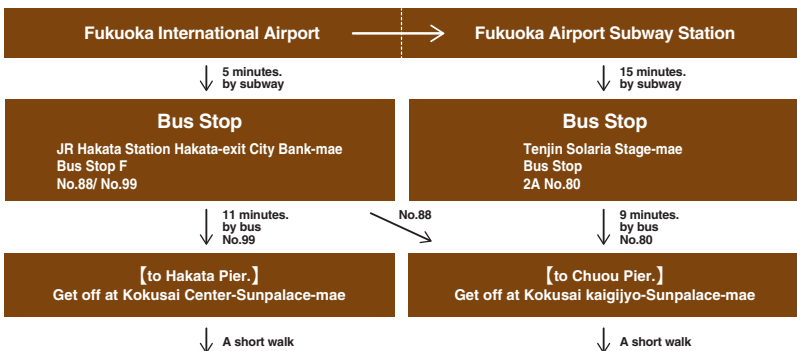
Fukuoka International Airport

Fukuoka Airport Subway Station

5 minutes.
by subway

15 minutes.
by subway

Bus Stop
JR Hakata Station Hakata-exit City Bank-mae
Bus Stop F
No.88/ No.99

Bus Stop
Tenjin Solaria Stage-mae
Bus Stop
2A No.80

11 minutes.
by bus
No.99

No.88

9 minutes.
by bus
No.80

【to Hakata Pier.】
Get off at Kokusai Center-Sunpalace-mae

【to Chuou Pier.】
Get off at Kokusai kaigijyo-Sunpalace-mae

A short walk

A short walk